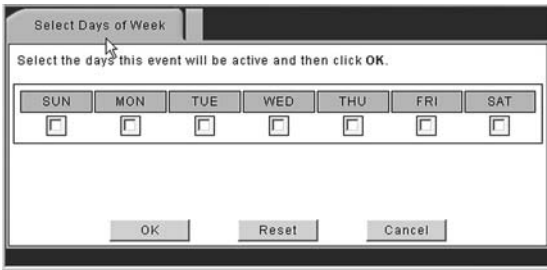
Select Days of Week

Select the days this event will be active and then click **OK**.

| SUN | MON | TUE | WED | THU | FRI | SAT |
|---|---|---|---|---|---|---|
| ☐ | ☐ | ☐ | ☐ | ☐ | ☐ | ☐ |

OK Reset Cancel